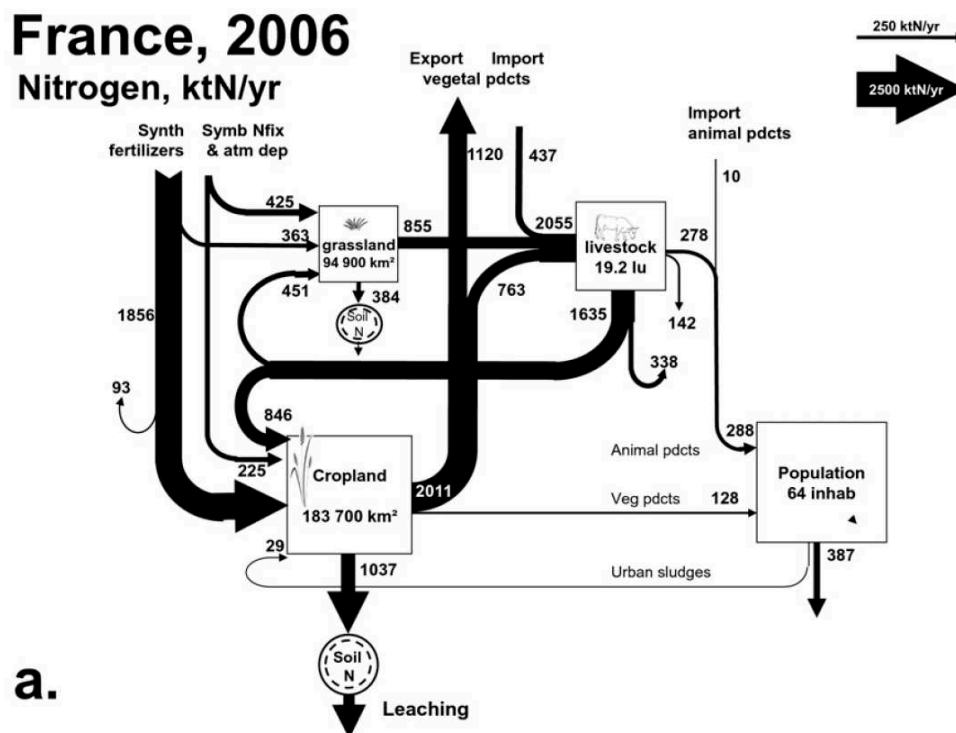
France, 2006
Nitrogen, ktN/yr

250 ktN/yr
2500 ktN/yr

Export vegetal pdcts
Import vegetal pdcts
Import animal pdcts

Synth fertilizers
Symb Nfix & atm dep

1120
437
10
425
363
855
2055
278
grassland
94 900 km²
livestock
19.2 lu
451
384
763
1635
Soil N
1856
142
338
93
846
288
Animal pdcts
225
Cropland
183 700 km²
2011
Veg pdcts
128
Population
64 inhab
29
1037
Urban sludges
387
Soil N
Leaching
a.